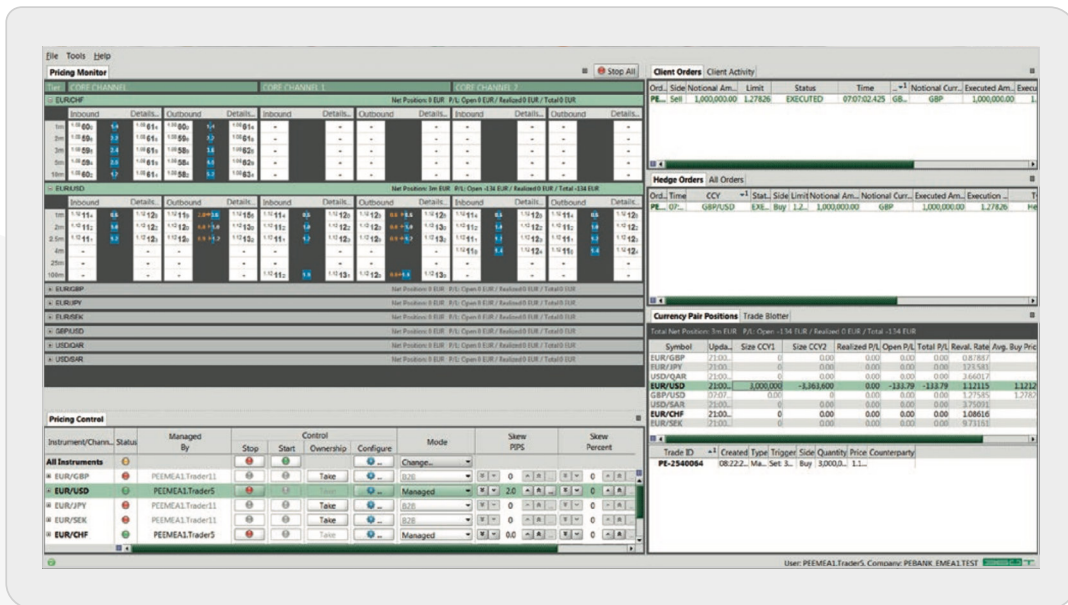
File Tools Help

Pricing Monitor

Stop All

Tier CORE CHANNEL CORE CHANNEL 1 CORE CHANNEL 2

EUR/CHF Net Position: 0 EUR P/L: Open 0 EUR / Realized 0 EUR / Total 0 EUR

| | Inbound | | Details | Outbound | | Details | Inbound | | Details | Outbound | | Details | Inbound | | Details | Outbound | | Details |
|---|---|---|---|---|---|---|---|---|---|---|---|---|---|---|---|---|---|---|
| 1m | 60 | | 61 | 60 | | 61 | - | | - | - | | - | - | | - | - | | - |
| 2m | 59 | | 61 | 59 | | 61 | - | | - | - | | - | - | | - | - | | - |
| 3m | 59 | | 61 | 58 | | 61 | - | | - | - | | - | - | | - | - | | - |
| 5m | 58 | | 61 | 58 | | 62 | - | | - | - | | - | - | | - | - | | - |
| 10m | 57 | | 61 | 58 | | 63 | - | | - | - | | - | - | | - | - | | - |

EUR/USD Net Position: 3m EUR P/L: Open -134 EUR / Realized 0 EUR / Total -134 EUR

| | Inbound | | Details | Outbound | | Details | Inbound | | Details | Outbound | | Details | Inbound | | Details | Outbound | | Details |
|---|---|---|---|---|---|---|---|---|---|---|---|---|---|---|---|---|---|---|
| 1m | 11 | | 12 | 11 | | 15 | 11 | | 12 | 12 | | 12 | 11 | | 12 | 11 | | 12 |
| 2m | 11 | | 12 | 11 | | 13 | 11 | | 12 | 12 | | 13 | 11 | | 12 | 11 | | 12 |
| 2.5m | 11 | | 12 | 12 | | 12 | 11 | | 12 | 12 | | 13 | 11 | | 12 | 11 | | 12 |
| 4m | - | | - | - | | - | - | | - | - | | - | 11 | | 12 | 11 | | 12 |
| 25m | - | | - | - | | - | - | | - | - | | - | - | | - | - | | - |
| 100m | - | | - | - | | - | 11 | | 13 | 12 | | 13 | - | | - | - | | - |

EUR/GBP Net Position: 0 EUR P/L: Open 0 EUR / Realized 0 EUR / Total 0 EUR
EUR/JPY Net Position: 0 EUR P/L: Open 0 EUR / Realized 0 EUR / Total 0 EUR
EUR/SEK Net Position: 0 EUR P/L: Open 0 EUR / Realized 0 EUR / Total 0 EUR
GBP/USD Net Position: 0 EUR P/L: Open 0 EUR / Realized 0 EUR / Total 0 EUR
USD/QAR Net Position: 0 EUR P/L: Open 0 EUR / Realized 0 EUR / Total 0 EUR
USD/SAR Net Position: 0 EUR P/L: Open 0 EUR / Realized 0 EUR / Total 0 EUR

Pricing Control

| Instrument/Chann... | Status | Managed By | Stop | Start | Ownership | Configure | Mode | Skew PIPS | Skew Percent |
|---|---|---|---|---|---|---|---|---|---|
| All Instruments | | | | | | | Change... | | |
| EUR/GBP | | PEEMEA1.Trader11 | | | Take | | B2B | 0 | 0 |
| EUR/USD | | PEEMEA1.Trader5 | | | Take | | Managed | 2.0 | 0 |
| EUR/JPY | | PEEMEA1.Trader11 | | | Take | | B2B | 0 | 0 |
| EUR/SEK | | PEEMEA1.Trader11 | | | Take | | B2B | 0 | 0 |
| EUR/CHF | | PEEMEA1.Trader5 | | | Take | | Managed | 0.0 | 0 |

Client Orders Client Activity

| Ord... | Side | Notional Am... | Limit | Status | Time | | Notional Curr... | Executed Am... | Execu |
|---|---|---|---|---|---|---|---|---|---|
| PE... | Sell | 1,000,000.00 | 1.27826 | EXECUTED | 07:07:02.425 | GB... | GBP | 1,000,000.00 | 1. |

Hedge Orders All Orders

| Ord... | Time | CCY | Stat... | Side | Limit | Notional Am... | Notional Curr... | Executed Am... | Execution ... | T |
|---|---|---|---|---|---|---|---|---|---|---|
| PE... | 07... | GBP/USD | EXE... | Buy | 1.2... | 1,000,000.00 | GBP | 1,000,000.00 | 1.27826 | He |

Currency Pair Positions Trade Blotter

Total Net Position: 3m EUR P/L: Open -134 EUR / Realized 0 EUR / Total -134 EUR

| Symbol | Upda... | Size CCY1 | Size CCY2 | Realized P/L | Open P/L | Total P/L | Reval. Rate | Avg. Buy Pric |
|---|---|---|---|---|---|---|---|---|
| EUR/GBP | 21:00... | 0 | 0.00 | 0.00 | 0.00 | 0.00 | 0.87887 | |
| EUR/JPY | 21:00... | 0 | 0.00 | 0.00 | 0.00 | 0.00 | 123.581 | |
| USD/QAR | 21:00... | 0 | 0.00 | 0.00 | 0.00 | 0.00 | 3.66017 | |
| EUR/USD | 21:00... | 3,000,000 | -3,363,600 | 0.00 | -133.79 | -133.79 | 1.12115 | 1.1212 |
| GBP/USD | 07:07... | 0.00 | 0 | 0.00 | 0.00 | 0.00 | 1.27585 | 1.2782 |
| USD/SAR | 21:00... | 0 | 0.00 | 0.00 | 0.00 | 0.00 | 3.75091 | |
| EUR/CHF | 21:00... | 0 | 0.00 | 0.00 | 0.00 | 0.00 | 1.08616 | |
| EUR/SEK | 21:00... | 0 | 0.00 | 0.00 | 0.00 | 0.00 | 9.73161 | |

| Trade ID | Created | Type | Trigger | Side | Quantity | Price | Counterparty |
|---|---|---|---|---|---|---|---|
| PE-2540064 | 08:22:2... | Ma... | Set 3... | Buy | 3,000,0... | 1.1... | |

User: PEEMEA1.Trader5. Company: PEBANK_EMEA1.TEST